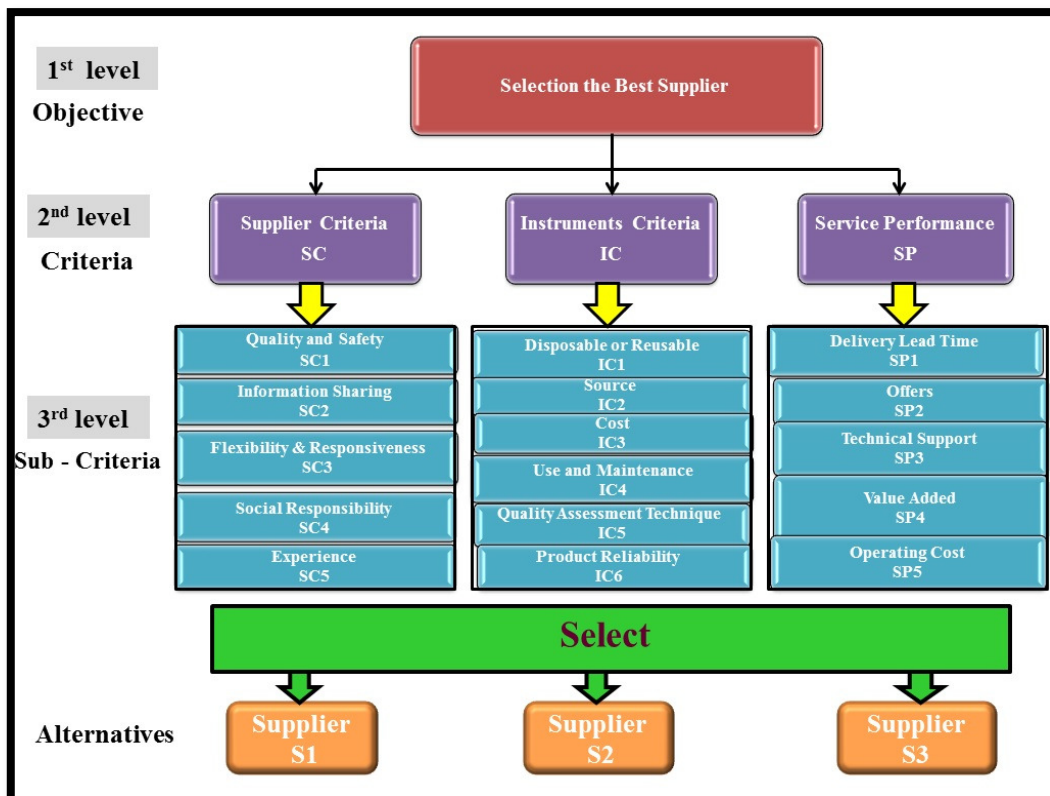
1$^{st}$ level
Objective

Selection the Best Supplier

2$^{nd}$ level
Criteria

Supplier Criteria
SC

Instruments Criteria
IC

Service Performance
SP

3$^{rd}$ level
Sub - Criteria

Quality and Safety
SC1

Information Sharing
SC2

Flexibility & Responsiveness
SC3

Social Responsibility
SC4

Experience
SC5

Disposable or Reusable
IC1

Source
IC2

Cost
IC3

Use and Maintenance
IC4

Quality Assessment Technique
IC5

Product Reliability
IC6

Delivery Lead Time
SP1

Offers
SP2

Technical Support
SP3

Value Added
SP4

Operating Cost
SP5

Select

Alternatives

Supplier
S1

Supplier
S2

Supplier
S3